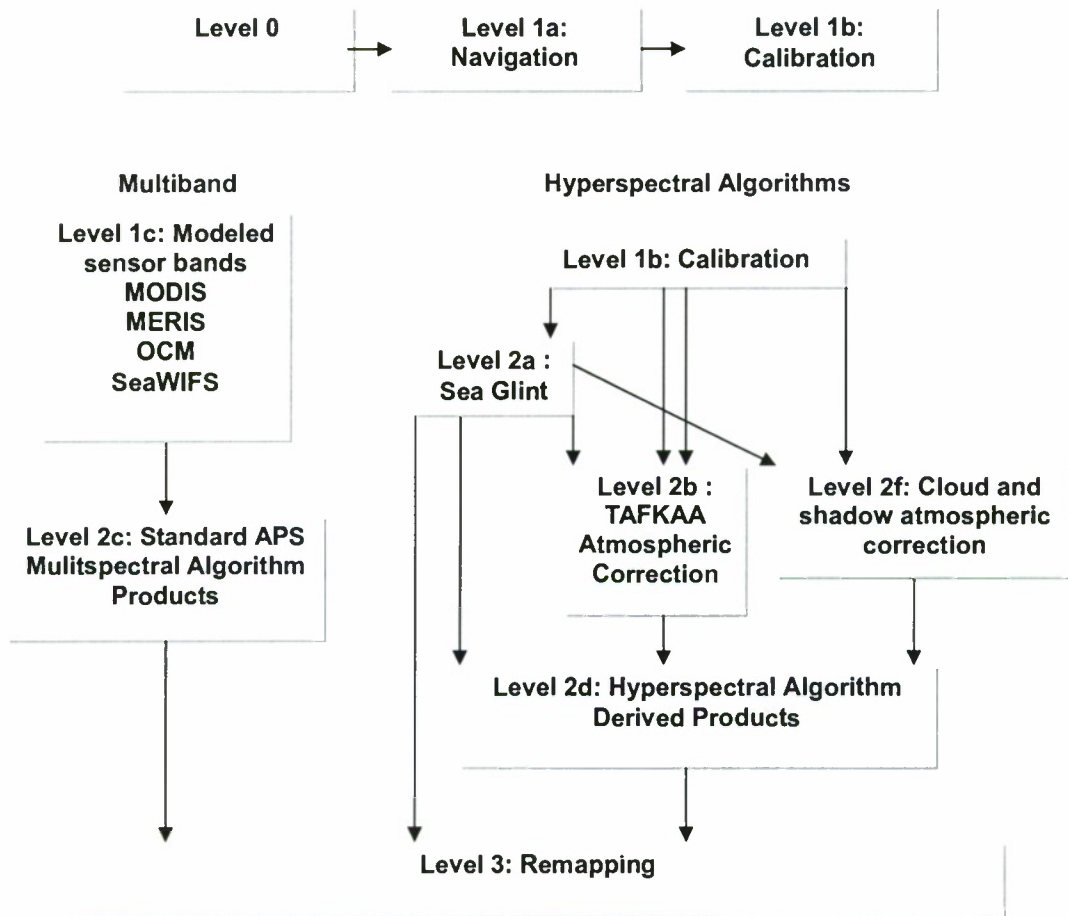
Level 0

Level 1a: Navigation

Level 1b: Calibration

Multiband

Hyperspectral Algorithms

Level 1c: Modeled sensor bands MODIS MERIS OCM SeaWIFS

Level 1b: Calibration

Level 2a : Sea Glint

Level 2b : TAFKAA Atmospheric Correction

Level 2f: Cloud and shadow atmospheric correction

Level 2c: Standard APS Mulitspectral Algorithm Products

Level 2d: Hyperspectral Algorithm Derived Products

Level 3: Remapping